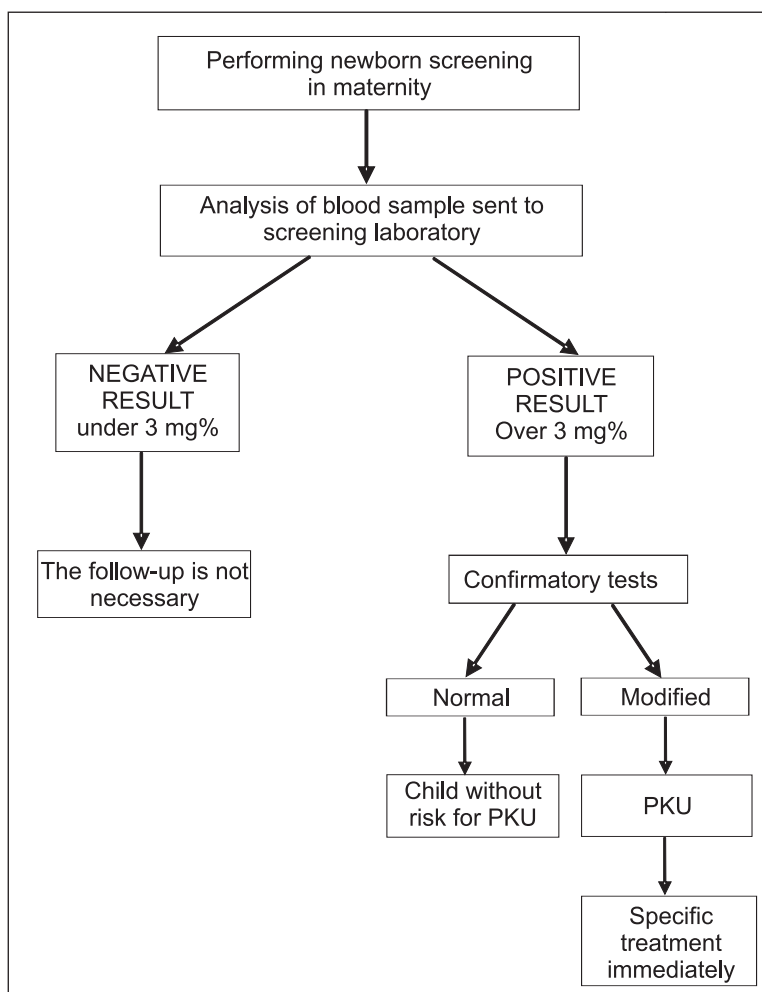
Performing newborn screening in maternity

Analysis of blood sample sent to screening laboratory

NEGATIVE RESULT under 3 mg%

POSITIVE RESULT Over 3 mg%

The follow-up is not necessary

Confirmatory tests

Normal

Modified

Child without risk for PKU

PKU

Specific treatment immediately